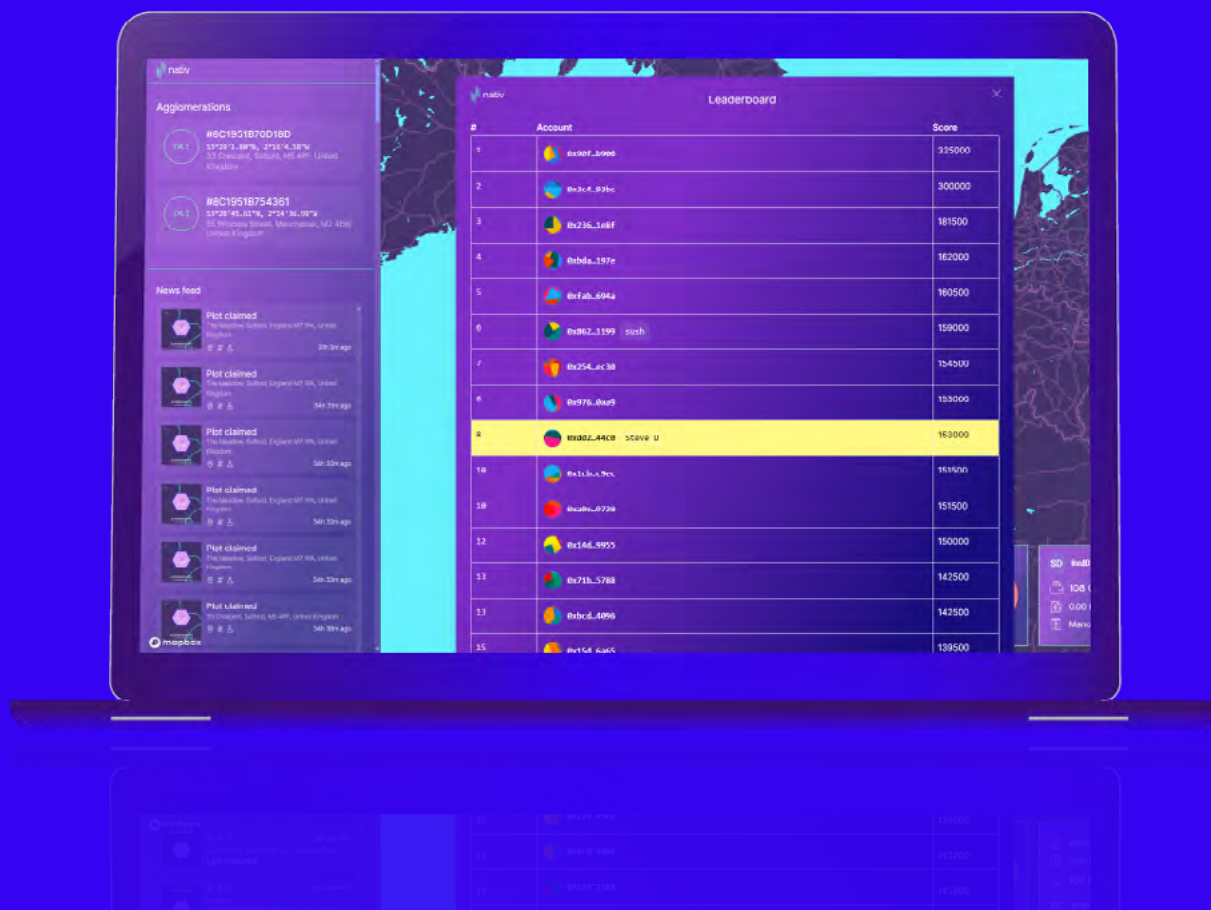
nativ

Agglomerations

#8C1951B70D18D
53°28'1.38"N, 2°16'4.58"W
33 Crescent, Salford, M5 4PF, United Kingdom

#8C1951B754361
53°28'45.61"N, 2°14'36.98"W
55 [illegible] Street, Manchester, M2 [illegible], United Kingdom

News feed

Plot claimed
The Meadow, Salford, England M7 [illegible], United Kingdom
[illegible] ago

Plot claimed
The Meadow, Salford, England M7 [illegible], United Kingdom
34h 31m ago

Plot claimed
The Meadow, Salford, England M7 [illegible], United Kingdom
34h 32m ago

Plot claimed
The Meadow, Salford, England M7 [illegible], United Kingdom
34h 32m ago

Plot claimed
The Meadow, Salford, England M7 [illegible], United Kingdom
34h 33m ago

Plot claimed
33 Crescent, Salford, M5 4PF, United Kingdom
34h 36m ago

mapbox

nativ

Leaderboard

| # | Account | Score |
|---|---|---|
| 1 | 0x90f..b906 | 335000 |
| 2 | 0x3c4..93bc | 300000 |
| 3 | 0x236..1e8f | 181500 |
| 4 | 0xbda..197e | 162000 |
| 5 | 0xfab..694a | 160500 |
| 6 | 0x862..1199 sush | 159000 |
| 7 | 0x254..ec38 | 154500 |
| 8 | 0x976..0aa9 | 153000 |
| 9 | 0xdd2..44c0 Steve U | 153000 |
| 10 | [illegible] | 151500 |
| 10 | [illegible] | 151500 |
| 12 | 0x14d..9955 | 150000 |
| 13 | 0x71b..5788 | 142500 |
| 13 | 0xbcd..4096 | 142500 |
| 15 | 0x154..6a65 | 139500 |

SD
108
0.00
Manc